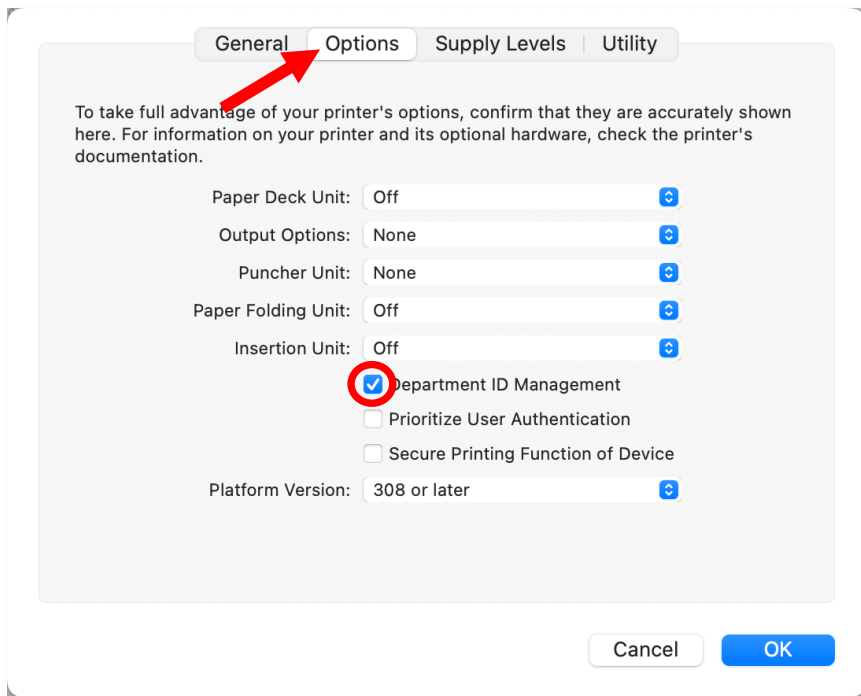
General Options Supply Levels Utility

To take full advantage of your printer's options, confirm that they are accurately shown here. For information on your printer and its optional hardware, check the printer's documentation.

Paper Deck Unit: Off

Output Options: None

Puncher Unit: None

Paper Folding Unit: Off

Insertion Unit: Off

Department ID Management

Prioritize User Authentication

Secure Printing Function of Device

Platform Version: 308 or later

Cancel OK